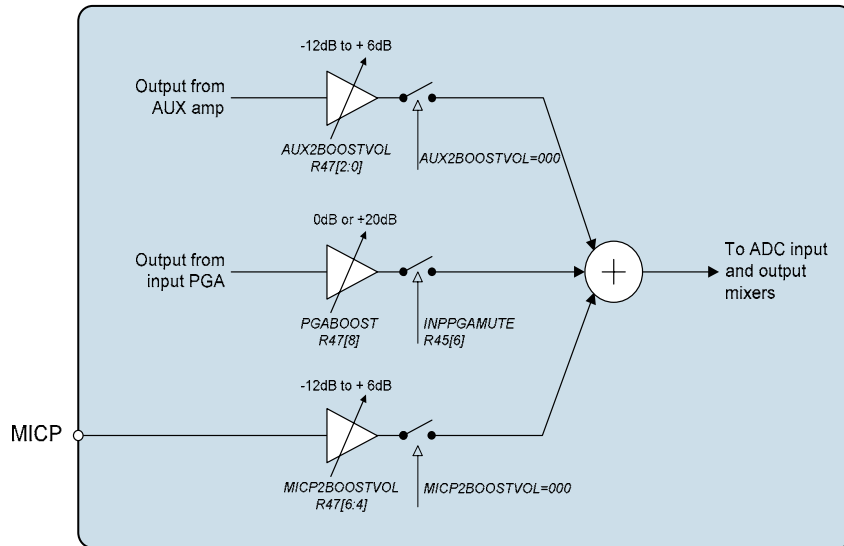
-12dB to + 6dB

Output from AUX amp

AUX2BOOSTVOL R47[2:0]

AUX2BOOSTVOL=000

0dB or +20dB

Output from input PGA

PGABOOST R47[8]

INPPGAMUTE R45[6]

To ADC input and output mixers

-12dB to + 6dB

MICP

MICP2BOOSTVOL R47[6:4]

MICP2BOOSTVOL=000